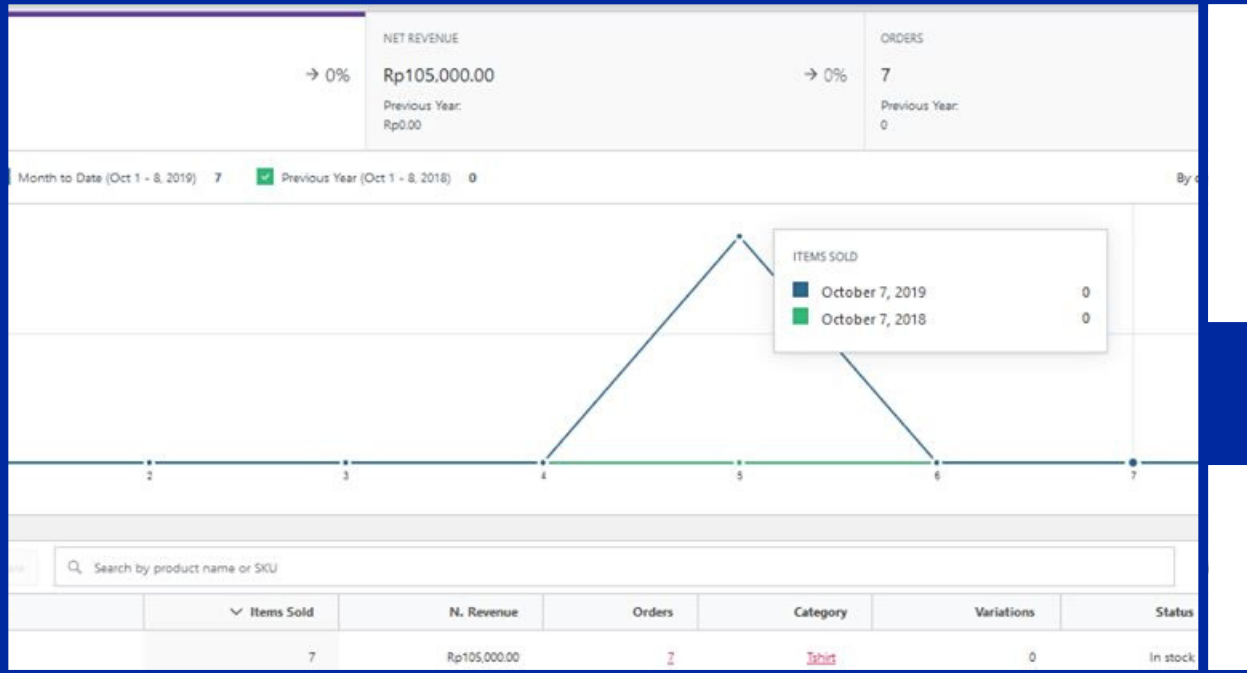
→ 0%

NET REVENUE

Rp105,000.00

→ 0%

Previous Year:
Rp0.00

ORDERS

7

Previous Year:
0

Month to Date (Oct 1 - 8, 2019) 7

Previous Year (Oct 1 - 8, 2018) 0

By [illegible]

ITEMS SOLD

October 7, 2019 0

October 7, 2018 0

2 3 4 5 6 7

Search by product name or SKU

| | Items Sold | N. Revenue | Orders | Category | Variations | Status |
|---|---|---|---|---|---|---|
| | 7 | Rp105,000.00 | 7 | Tshirt | 0 | In stock |